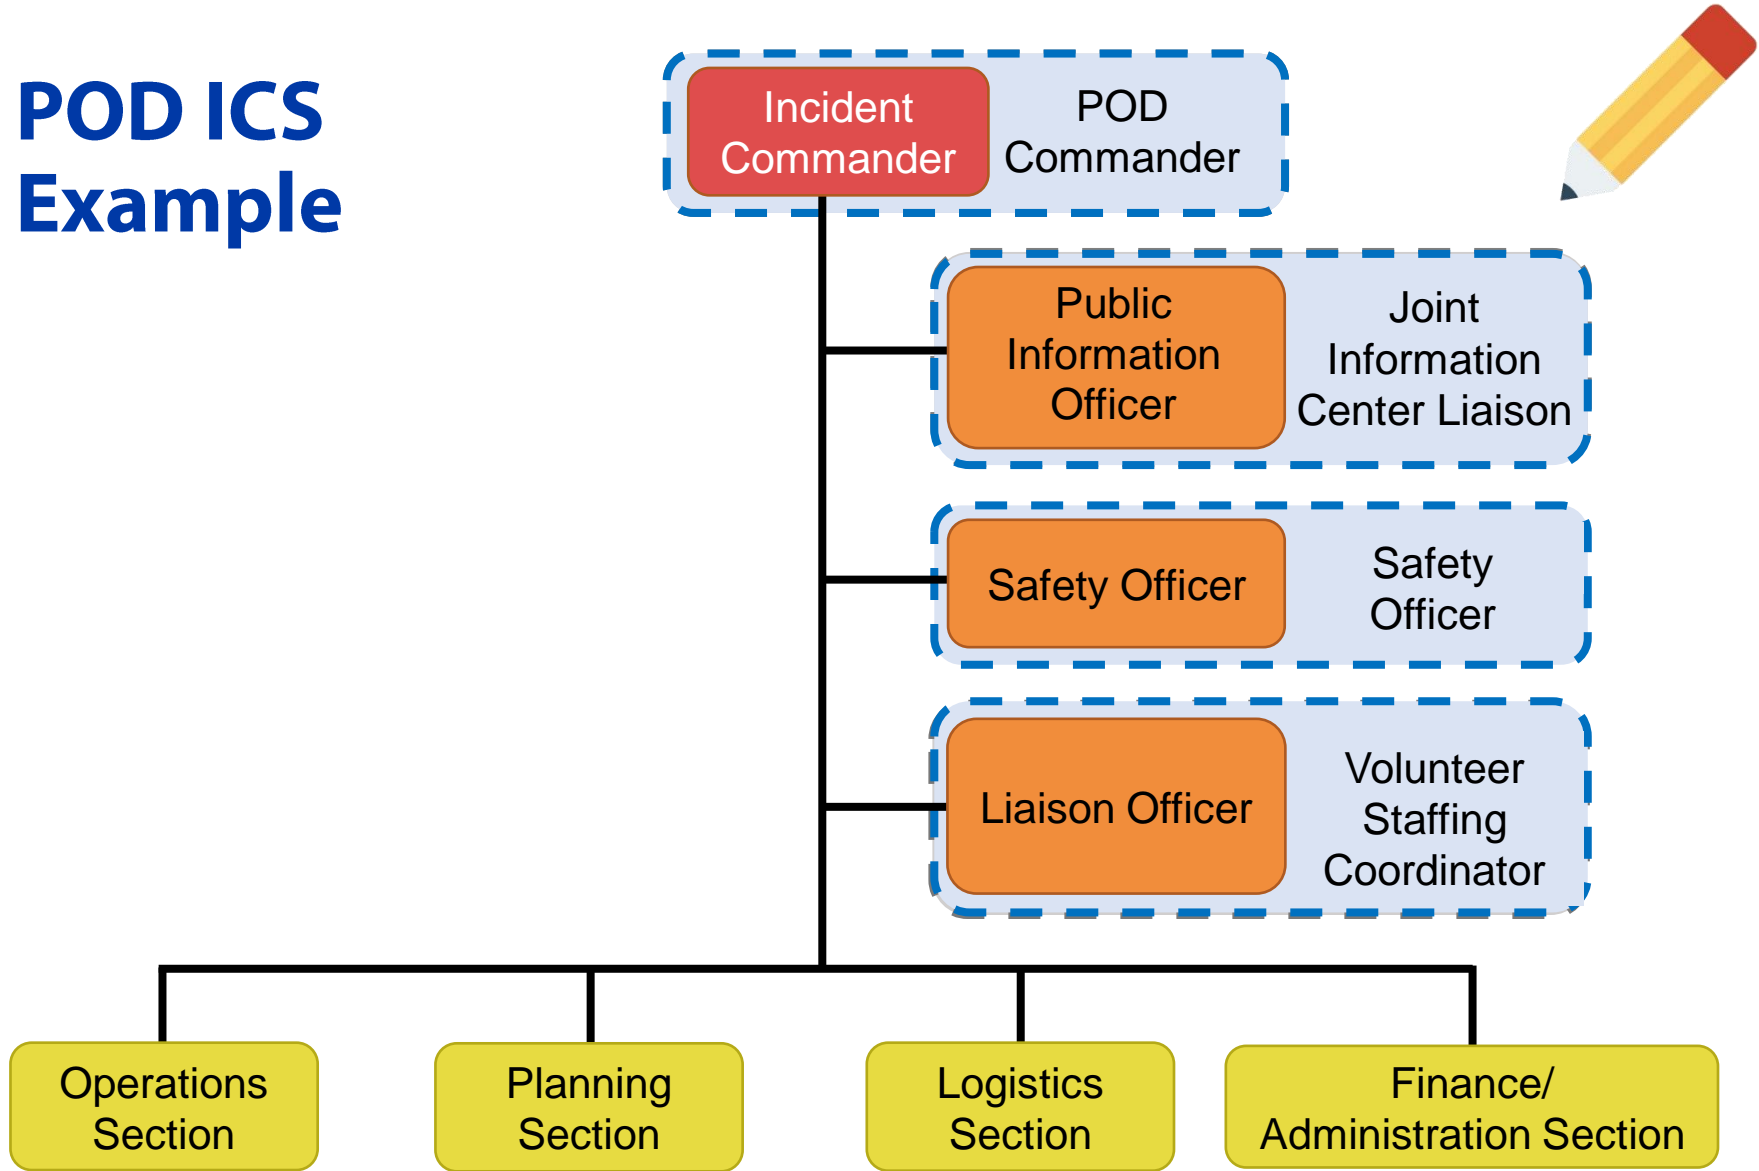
POD ICS Example

Incident Commander

POD Commander

Public Information Officer

Joint Information Center Liaison

Safety Officer

Safety Officer

Liaison Officer

Volunteer Staffing Coordinator

Operations Section

Planning Section

Logistics Section

Finance/ Administration Section